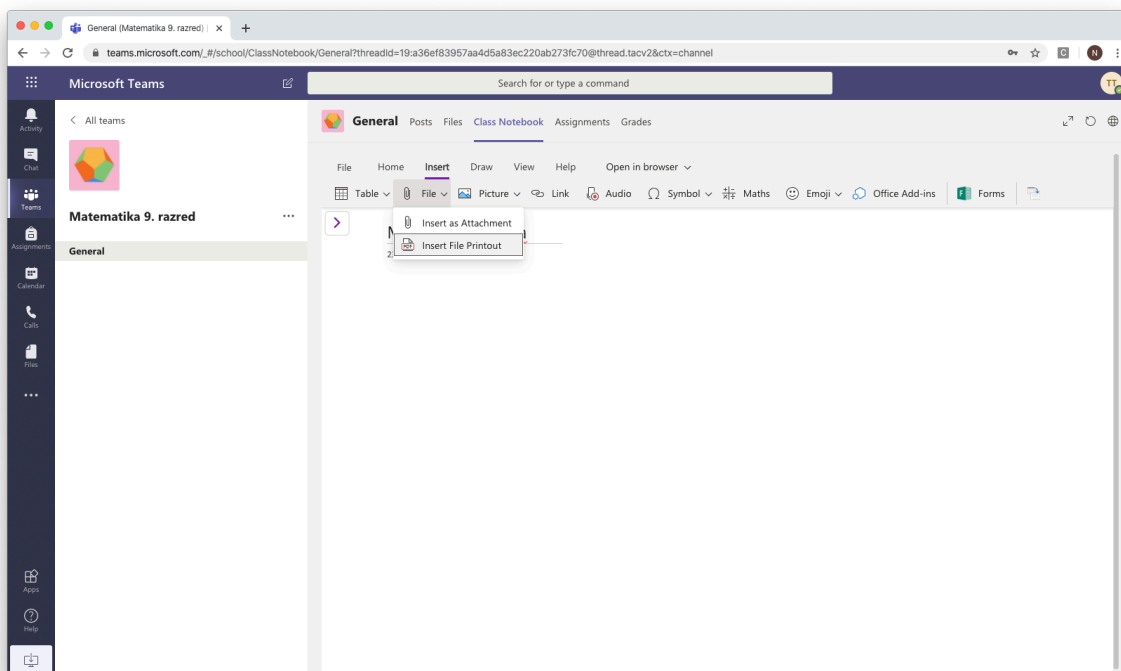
General (Matematika 9. razred) |

teams.microsoft.com/_#/school/ClassNotebook/General?threadId=19:a36ef83957aa4d5a83ec220ab273fc70@thread.tacv2&ctx=channel

N

Microsoft Teams

Search for or type a command

TT

Activity

Chat

Teams

Assignments

Calendar

Calls

Files

...

Apps

Help

< All teams

Matematika 9. razred ...

General

General Posts Files Class Notebook Assignments Grades

File Home Insert Draw View Help Open in browser

Table File Picture Link Audio Symbol Maths Emoji Office Add-ins Forms

Insert as Attachment

Insert File Printout

M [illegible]

2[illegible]